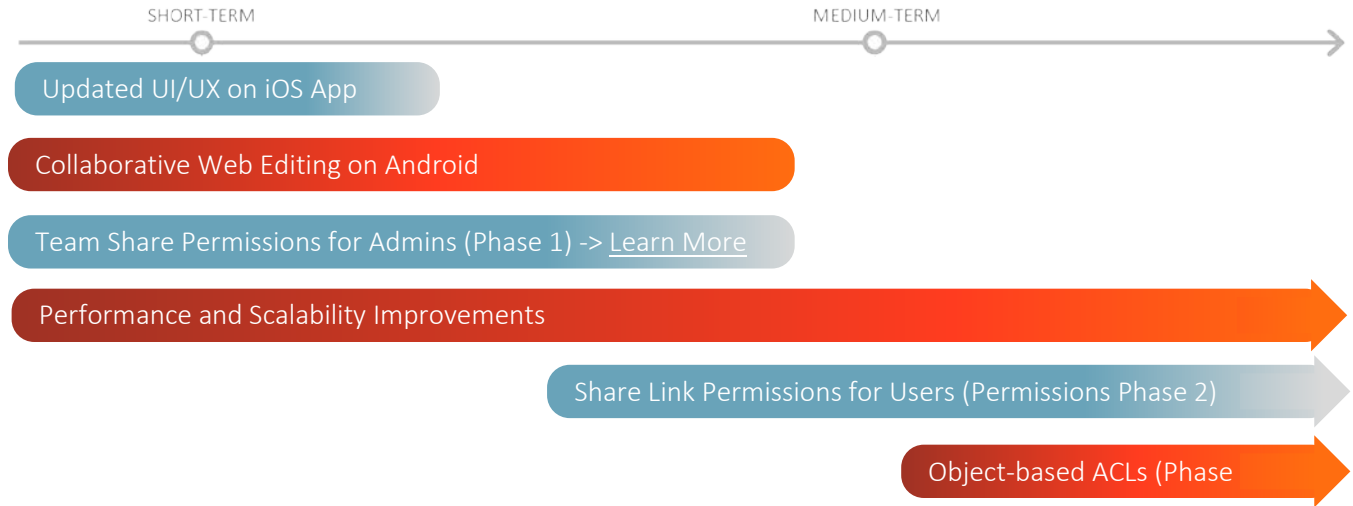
SHORT-TERM

MEDIUM-TERM

Updated UI/UX on iOS App

Collaborative Web Editing on Android

Team Share Permissions for Admins (Phase 1) -> Learn More

Performance and Scalability Improvements

Share Link Permissions for Users (Permissions Phase 2)

Object-based ACLs (Phase